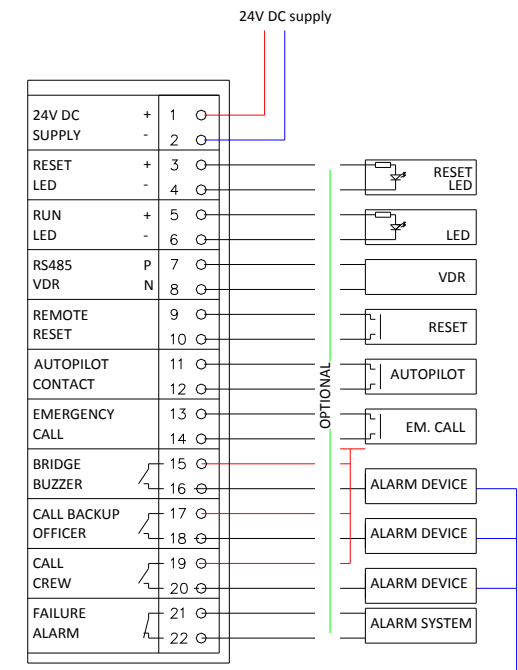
24V DC supply

| | | |
|---|---|---|
| 24V DC SUPPLY | + - | 1 2 |
| RESET LED | + - | 3 4 |
| RUN LED | + - | 5 6 |
| RS485 VDR | P N | 7 8 |
| REMOTE RESET | | 9 10 |
| AUTOPILOT CONTACT | | 11 12 |
| EMERGENCY CALL | | 13 14 |
| BRIDGE BUZZER | | 15 16 |
| CALL BACKUP OFFICER | | 17 18 |
| CALL CREW | | 19 20 |
| FAILURE ALARM | | 21 22 |

OPTIONAL

RESET LED

LED

VDR

RESET

AUTOPILOT

EM. CALL

ALARM DEVICE

ALARM DEVICE

ALARM DEVICE

ALARM SYSTEM